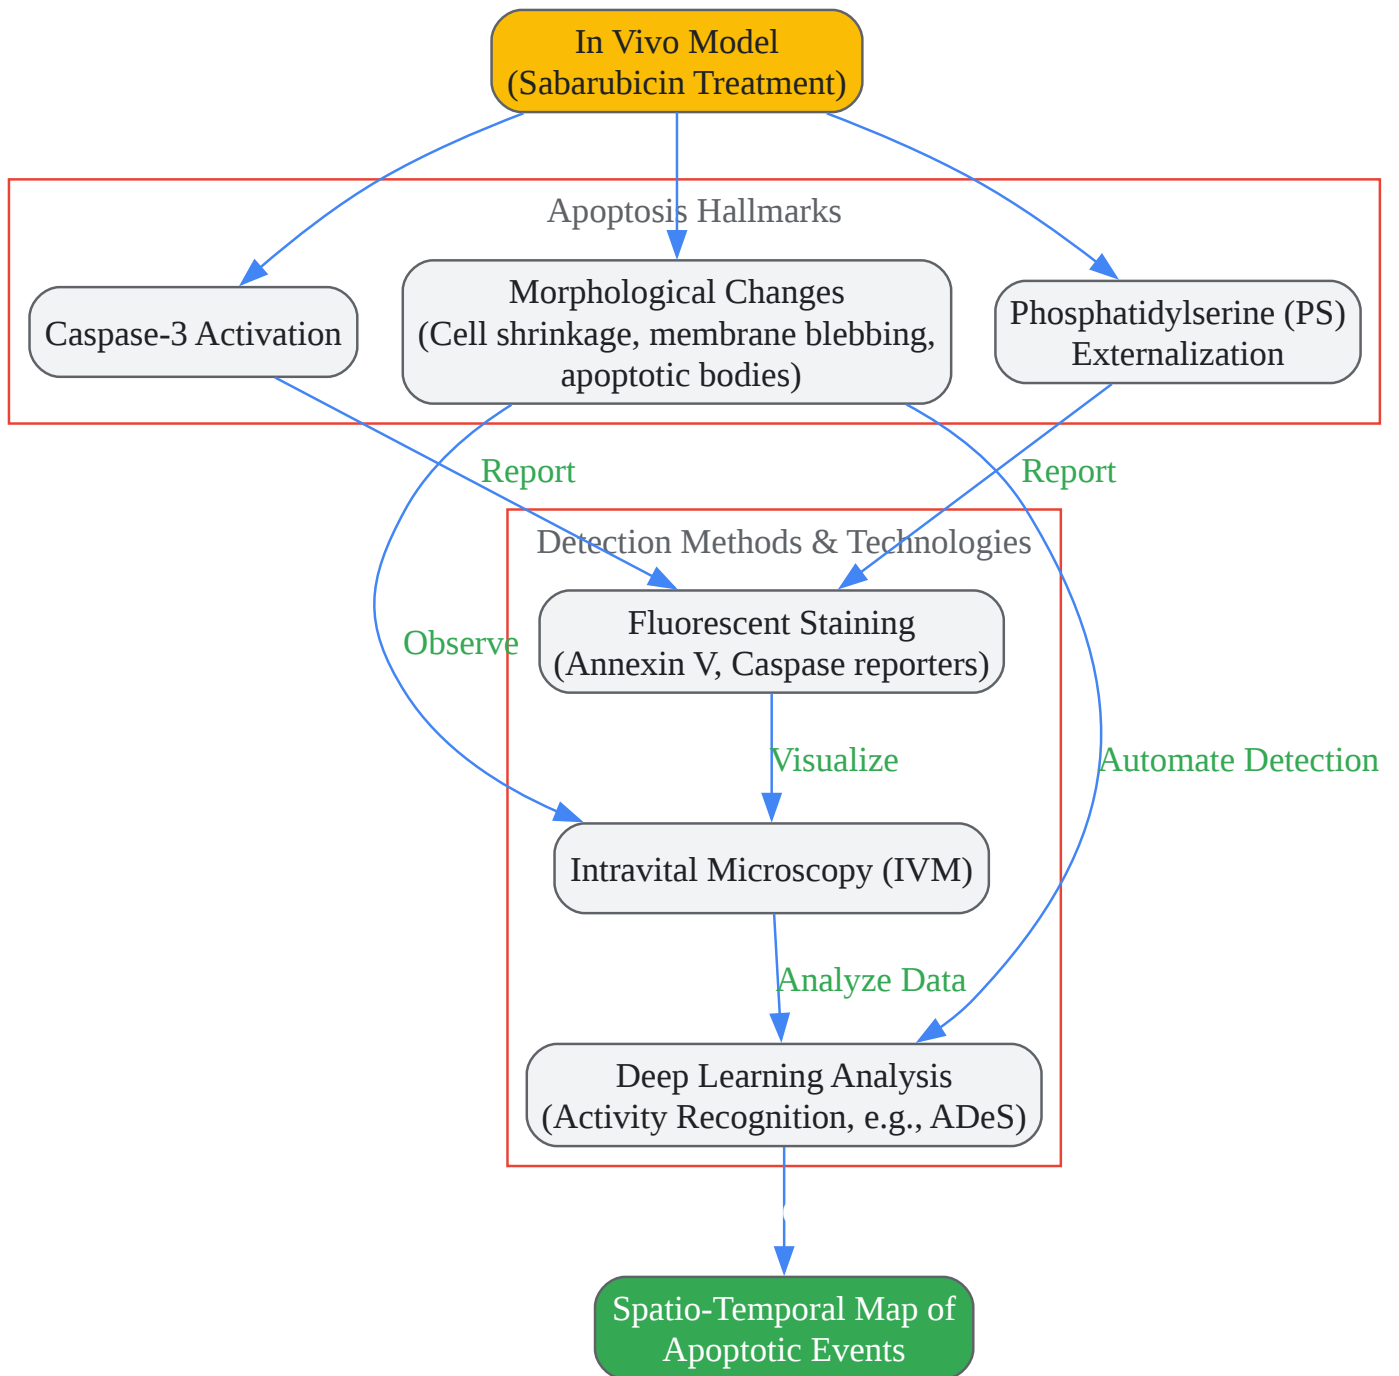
In Vivo Model
(Sabarubicin Treatment)

Apoptosis Hallmarks

Caspase-3 Activation

Morphological Changes
(Cell shrinkage, membrane blebbing, apoptotic bodies)

Phosphatidylserine (PS) Externalization

Report

Report

Detection Methods & Technologies

Fluorescent Staining
(Annexin V, Caspase reporters)

Observe

Visualize

Automate Detection

Intravital Microscopy (IVM)

Analyze Data

Deep Learning Analysis
(Activity Recognition, e.g., ADeS)

Spatio-Temporal Map of Apoptotic Events